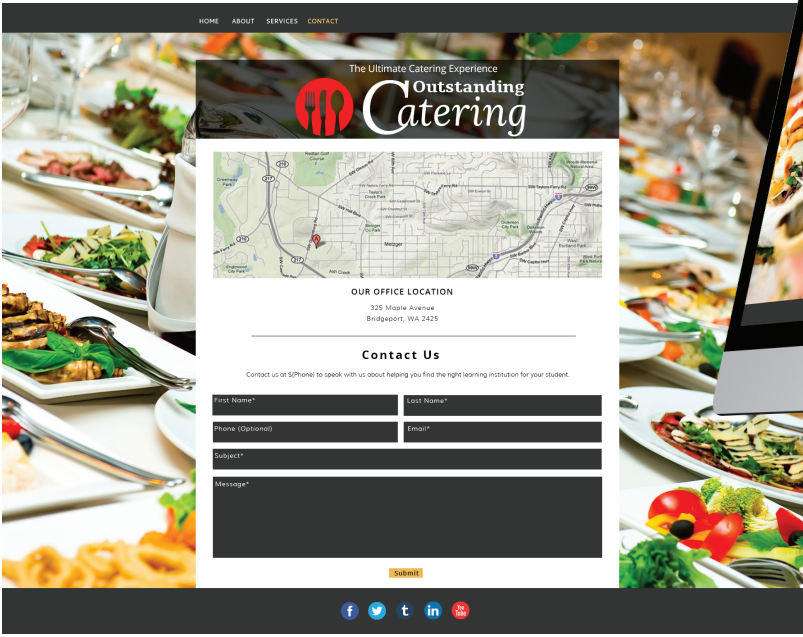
HOME ABOUT SERVICES CONTACT

The Ultimate Catering Experience

Outstanding Catering

OUR OFFICE LOCATION

325 Maple Avenue
Bridgeport, WA 2425

Contact Us

Contact us at $(Phone) to speak with us about helping you find the right learning institution for your student.

First Name*

Last Name*

Phone (Optional)

Email*

Subject*

Message*

Submit

f t t in You Tube